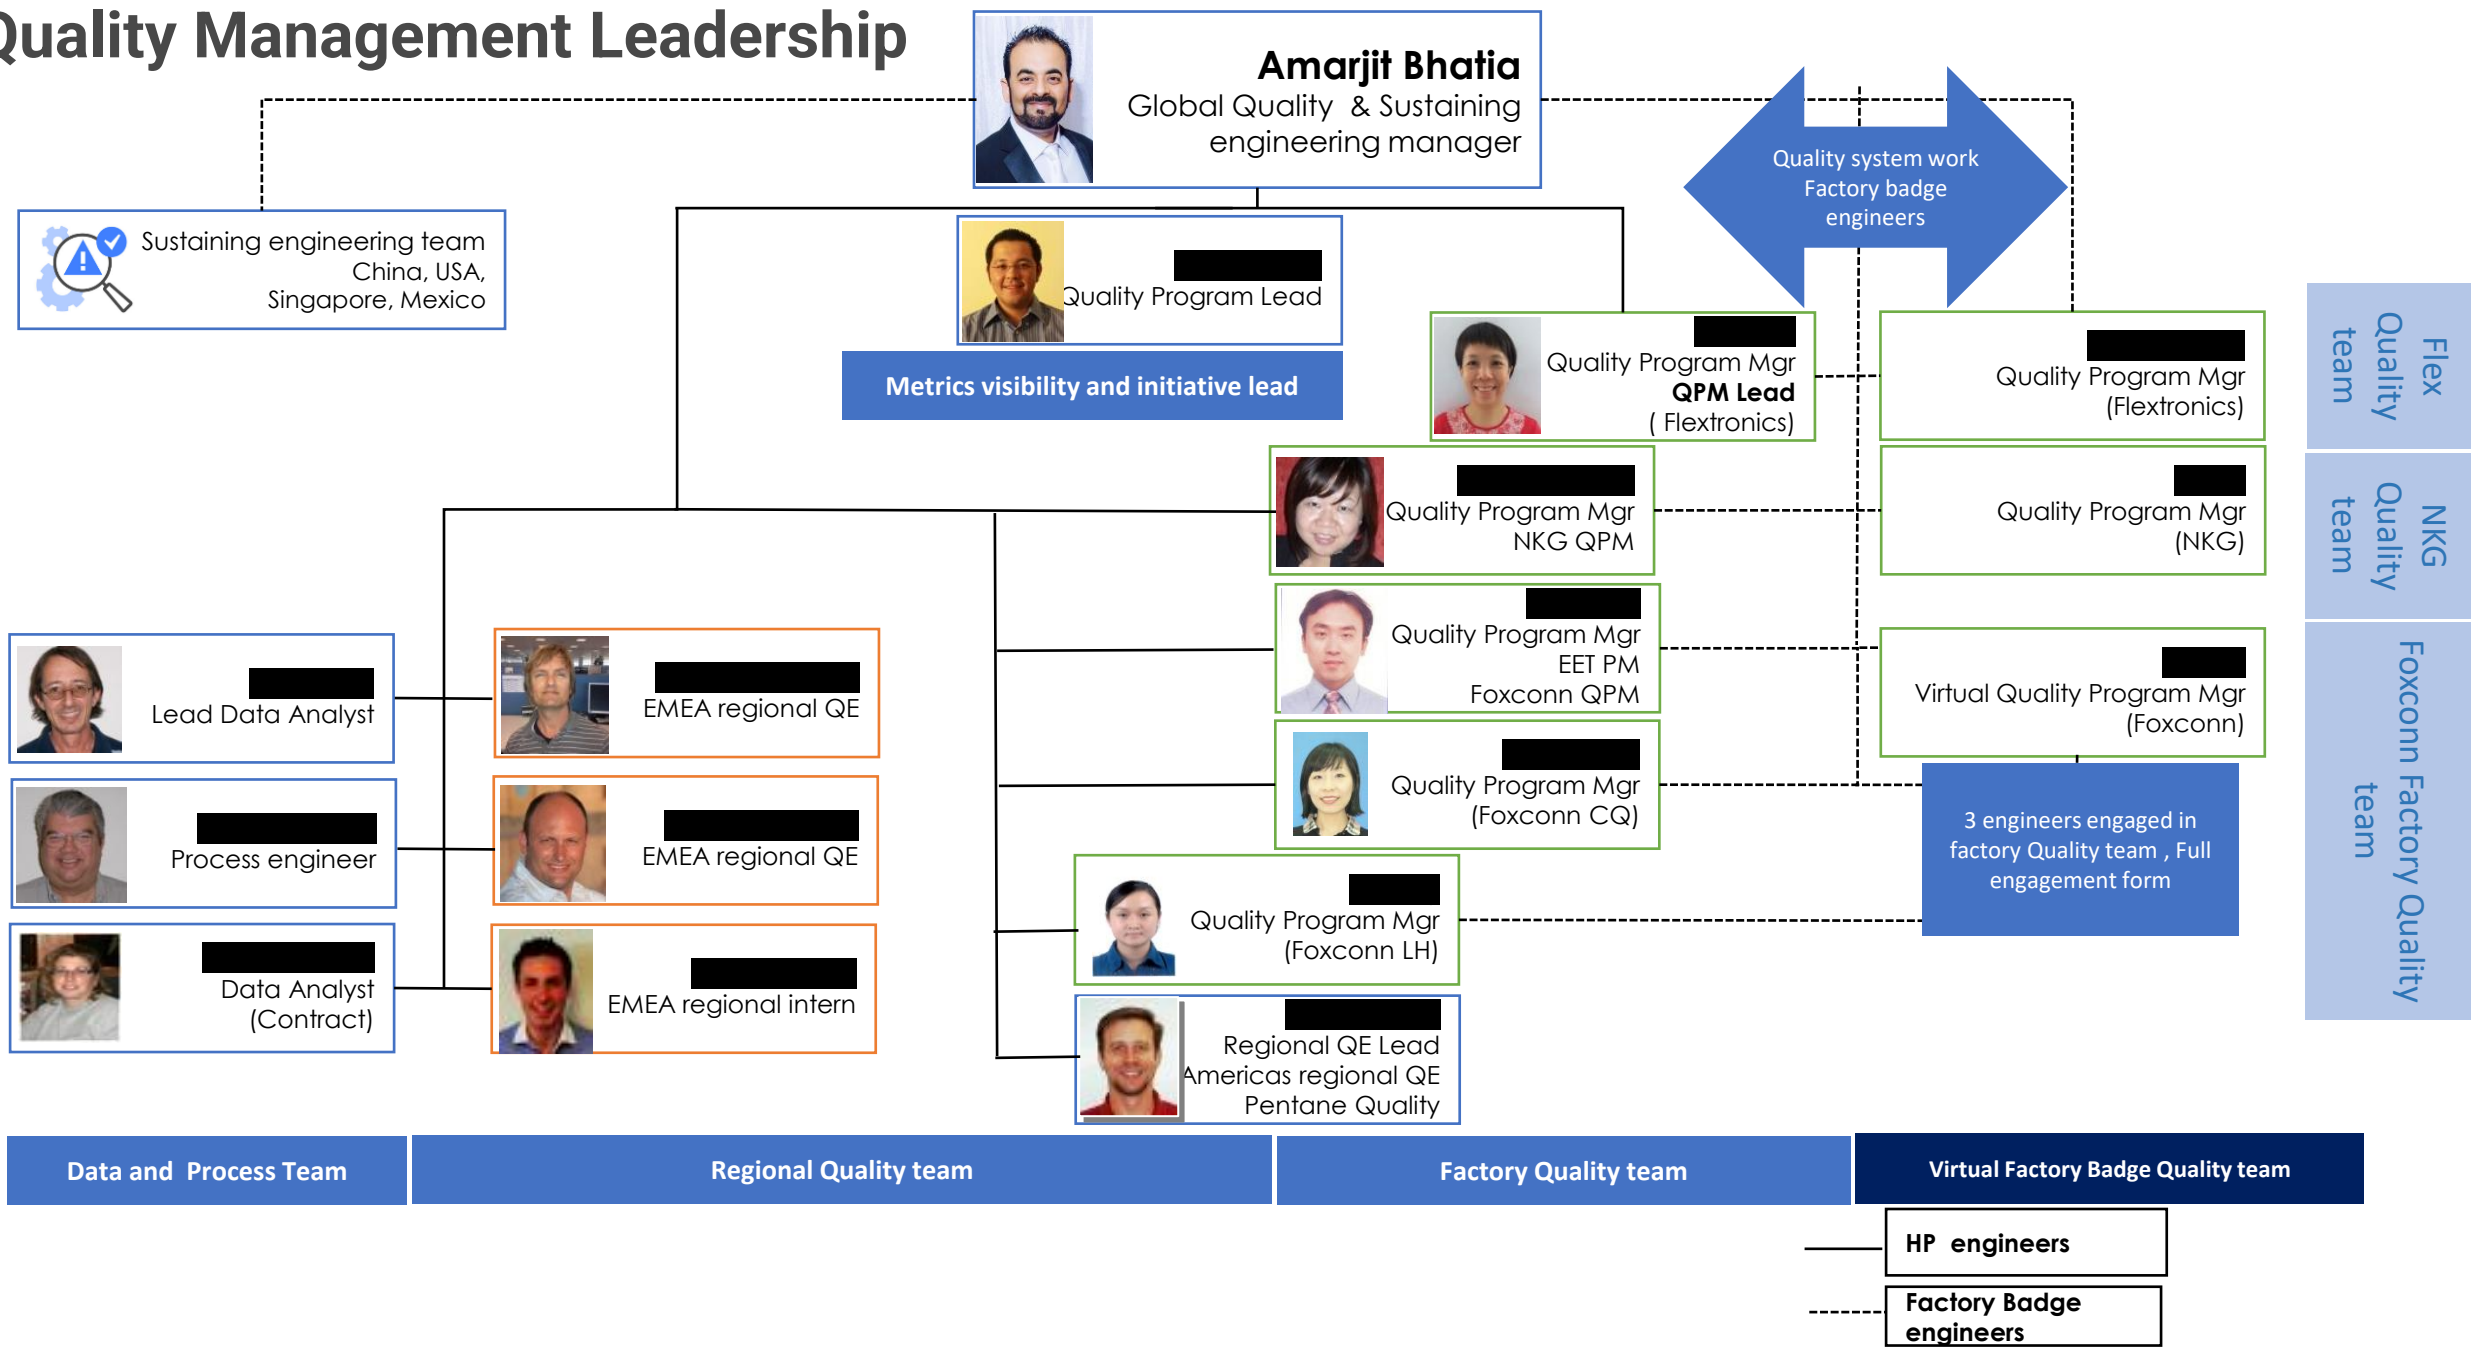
Quality Management Leadership

Amarjit Bhatia
Global Quality & Sustaining engineering manager

Quality system work
Factory badge engineers

Sustaining engineering team
China, USA, Singapore, Mexico

Quality Program Lead

Metrics visibility and initiative lead

Quality Program Mgr
QPM Lead
( Flextronics)

Quality Program Mgr
(Flextronics)

Flex Quality team

Quality Program Mgr
NKG QPM

Quality Program Mgr
(NKG)

NKG Quality team

Lead Data Analyst

EMEA regional QE

Quality Program Mgr
EET PM
Foxconn QPM

Virtual Quality Program Mgr
(Foxconn)

Foxconn Factory Quality team

Process engineer

EMEA regional QE

Quality Program Mgr
(Foxconn CQ)

3 engineers engaged in factory Quality team , Full engagement form

Quality Program Mgr
(Foxconn LH)

Data Analyst
(Contract)

EMEA regional intern

Regional QE Lead
Americas regional QE
Pentane Quality

Data and Process Team

Regional Quality team

Factory Quality team

Virtual Factory Badge Quality team

HP engineers

Factory Badge engineers